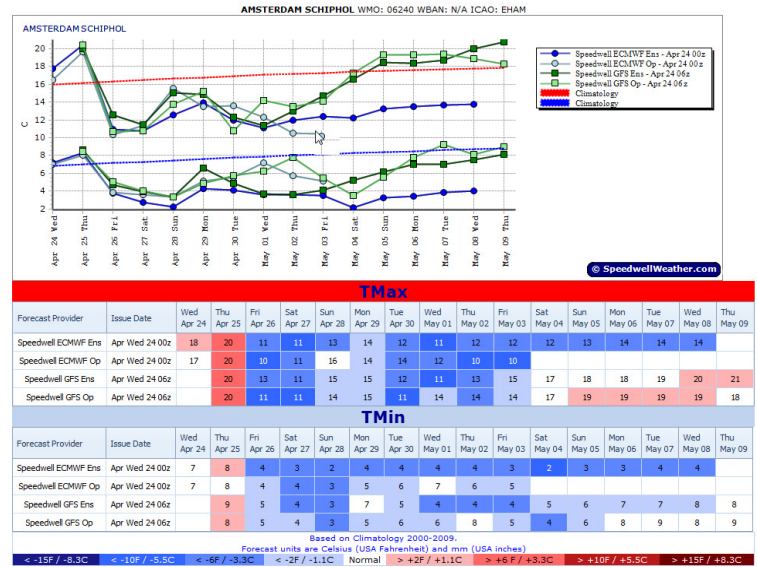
AMSTERDAM SCHIPHOL WMO: 06240 WBAN: N/A ICAO: EHAM

AMSTERDAM SCHIPHOL

20
18
16
14
12
10
8
6
4
2

C

Apr 24 Wed
Apr 25 Thu
Apr 26 Fri
Apr 27 Sat
Apr 28 Sun
Apr 29 Mon
Apr 30 Tue
May 01 Wed
May 02 Thu
May 03 Fri
May 04 Sat
May 05 Sun
May 06 Mon
May 07 Tue
May 08 Wed
May 09 Thu

Speedwell ECMWF Ens - Apr 24 00z
Speedwell ECMWF Op - Apr 24 00z
Speedwell GFS Ens - Apr 24 06z
Speedwell GFS Op - Apr 24 06z
Climatology
Climatology

© SpeedwellWeather.com

TMax

| Forecast Provider | Issue Date | Wed Apr 24 | Thu Apr 25 | Fri Apr 26 | Sat Apr 27 | Sun Apr 28 | Mon Apr 29 | Tue Apr 30 | Wed May 01 | Thu May 02 | Fri May 03 | Sat May 04 | Sun May 05 | Mon May 06 | Tue May 07 | Wed May 08 | Thu May 09 |
|---|---|---|---|---|---|---|---|---|---|---|---|---|---|---|---|---|---|
| Speedwell ECMWF Ens | Apr Wed 24 00z | 18 | 20 | 11 | 11 | 13 | 14 | 12 | 11 | 12 | 12 | 12 | 13 | 14 | 14 | 14 | |
| Speedwell ECMWF Op | Apr Wed 24 00z | 17 | 20 | 10 | 11 | 16 | 14 | 14 | 12 | 10 | 10 | | | | | | |
| Speedwell GFS Ens | Apr Wed 24 06z | | 20 | 13 | 11 | 15 | 15 | 12 | 11 | 13 | 15 | 17 | 18 | 18 | 19 | 20 | 21 |
| Speedwell GFS Op | Apr Wed 24 06z | | 20 | 11 | 11 | 14 | 15 | 11 | 14 | 14 | 14 | 17 | 19 | 19 | 19 | 19 | 18 |

TMin

| Forecast Provider | Issue Date | Wed Apr 24 | Thu Apr 25 | Fri Apr 26 | Sat Apr 27 | Sun Apr 28 | Mon Apr 29 | Tue Apr 30 | Wed May 01 | Thu May 02 | Fri May 03 | Sat May 04 | Sun May 05 | Mon May 06 | Tue May 07 | Wed May 08 | Thu May 09 |
|---|---|---|---|---|---|---|---|---|---|---|---|---|---|---|---|---|---|
| Speedwell ECMWF Ens | Apr Wed 24 00z | 7 | 8 | 4 | 3 | 2 | 4 | 4 | 4 | 4 | 3 | 2 | 3 | 3 | 4 | 4 | |
| Speedwell ECMWF Op | Apr Wed 24 00z | 7 | 8 | 4 | 4 | 3 | 5 | 6 | 7 | 6 | 5 | | | | | | |
| Speedwell GFS Ens | Apr Wed 24 06z | | 9 | 5 | 4 | 3 | 7 | 5 | 4 | 4 | 4 | 5 | 6 | 7 | 7 | 8 | 8 |
| Speedwell GFS Op | Apr Wed 24 06z | | 8 | 5 | 4 | 3 | 5 | 6 | 6 | 8 | 5 | 4 | 6 | 8 | 9 | 8 | 9 |

Based on Climatology 2000-2009.
Forecast units are Celsius (USA Fahrenheit) and mm (USA inches)

< -15F / -8.3C | < -10F / -5.5C | < -6F / -3.3C | < -2F / -1.1C | Normal | > +2F / +1.1C | > +6 F / +3.3C | > +10F / +5.5C | > +15F / +8.3C